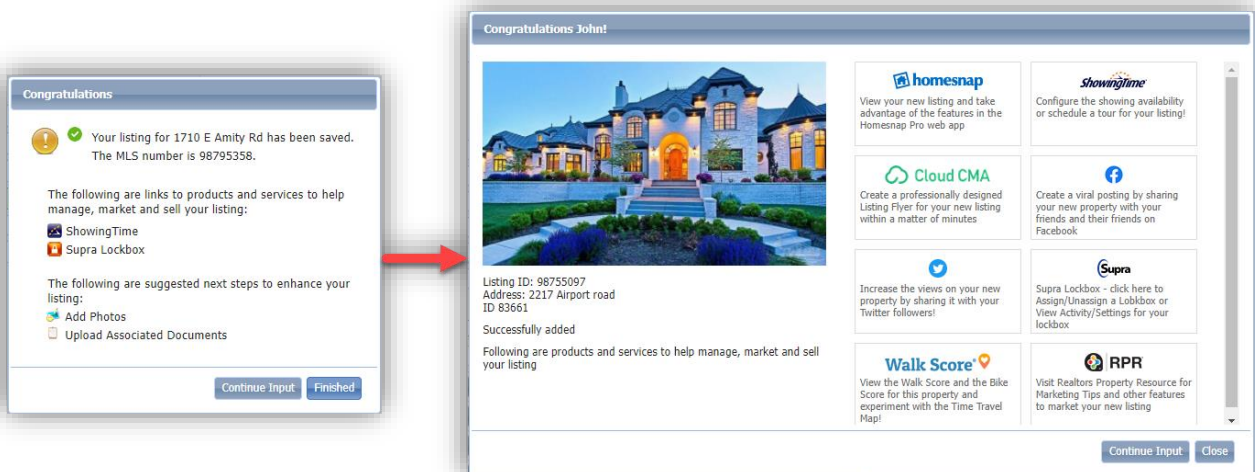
Congratulations

Your listing for 1710 E Amity Rd has been saved. The MLS number is 98795358.

The following are links to products and services to help manage, market and sell your listing:

ShowingTime

Supra Lockbox

The following are suggested next steps to enhance your listing:

Add Photos

Upload Associated Documents

Continue Input Finished

Congratulations John!

Listing ID: 98755097
Address: 2217 Airport road
ID 83661

Successfully added

Following are products and services to help manage, market and sell your listing

homesnap
View your new listing and take advantage of the features in the Homesnap Pro web app

ShowingTime
Configure the showing availability or schedule a tour for your listing!

Cloud CMA
Create a professionally designed Listing Flyer for your new listing within a matter of minutes

Create a viral posting by sharing your new property with your friends and their friends on Facebook

Increase the views on your new property by sharing it with your Twitter followers!

Supra
Supra Lockbox - click here to Assign/Unassign a Lobkbox or View Activity/Settings for your lockbox

Walk Score
View the Walk Score and the Bike Score for this property and experiment with the Time Travel Map!

RPR
Visit Realtors Property Resource for Marketing Tips and other features to market your new listing

Continue Input Close